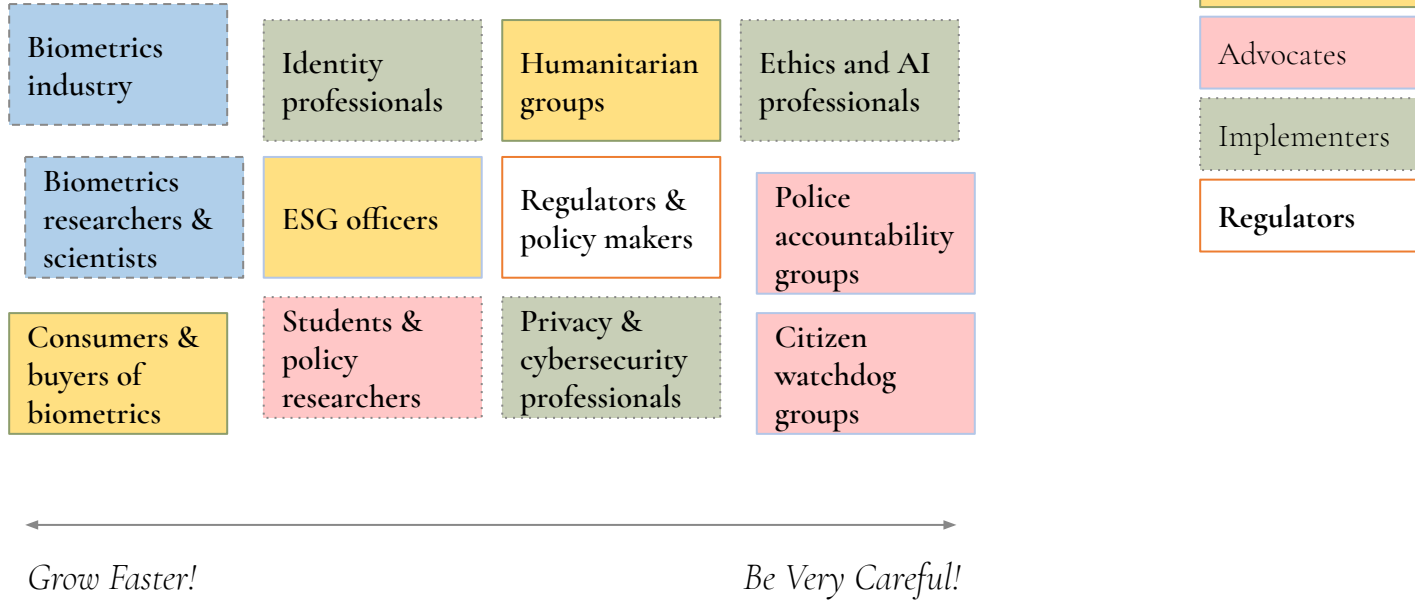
Biometrics industry

Identity professionals

Humanitarian groups

Ethics and AI professionals

Advocates

Implementers

Regulators

Biometrics researchers & scientists

ESG officers

Regulators & policy makers

Police accountability groups

Consumers & buyers of biometrics

Students & policy researchers

Privacy & cybersecurity professionals

Citizen watchdog groups

Grow Faster!

Be Very Careful!